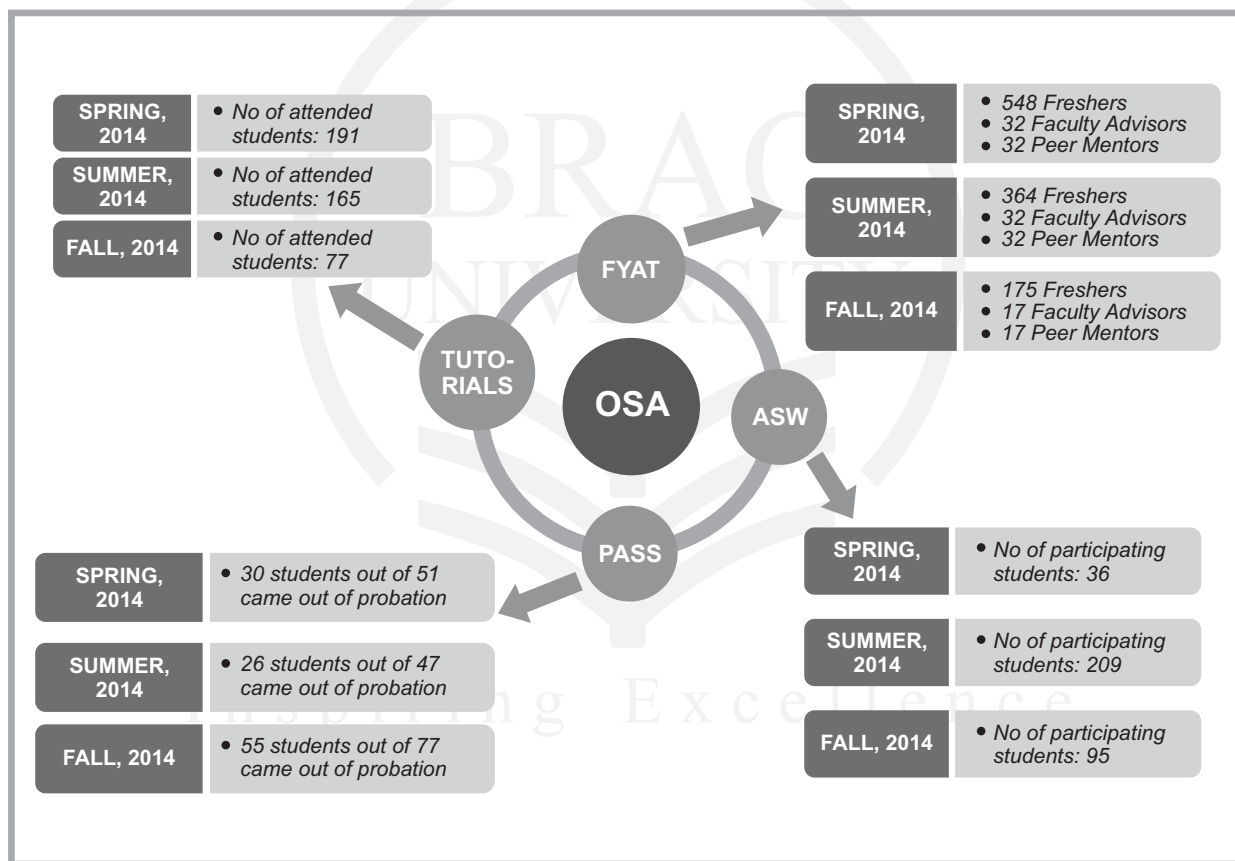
BRAC UNIVERSITY

Inspiring Excellence

| SPRING, 2014 | • No of attended students: 191 |
|---|---|
| SUMMER, 2014 | • No of attended students: 165 |
| FALL, 2014 | • No of attended students: 77 |

| SPRING, 2014 | • 548 Freshers • 32 Faculty Advisors • 32 Peer Mentors |
|---|---|
| SUMMER, 2014 | • 364 Freshers • 32 Faculty Advisors • 32 Peer Mentors |
| FALL, 2014 | • 175 Freshers • 17 Faculty Advisors • 17 Peer Mentors |

FYAT

TUTO-RIALS

OSA

ASW

PASS

| SPRING, 2014 | • 30 students out of 51 came out of probation |
|---|---|
| SUMMER, 2014 | • 26 students out of 47 came out of probation |
| FALL, 2014 | • 55 students out of 77 came out of probation |

| SPRING, 2014 | • No of participating students: 36 |
|---|---|
| SUMMER, 2014 | • No of participating students: 209 |
| FALL, 2014 | • No of participating students: 95 |